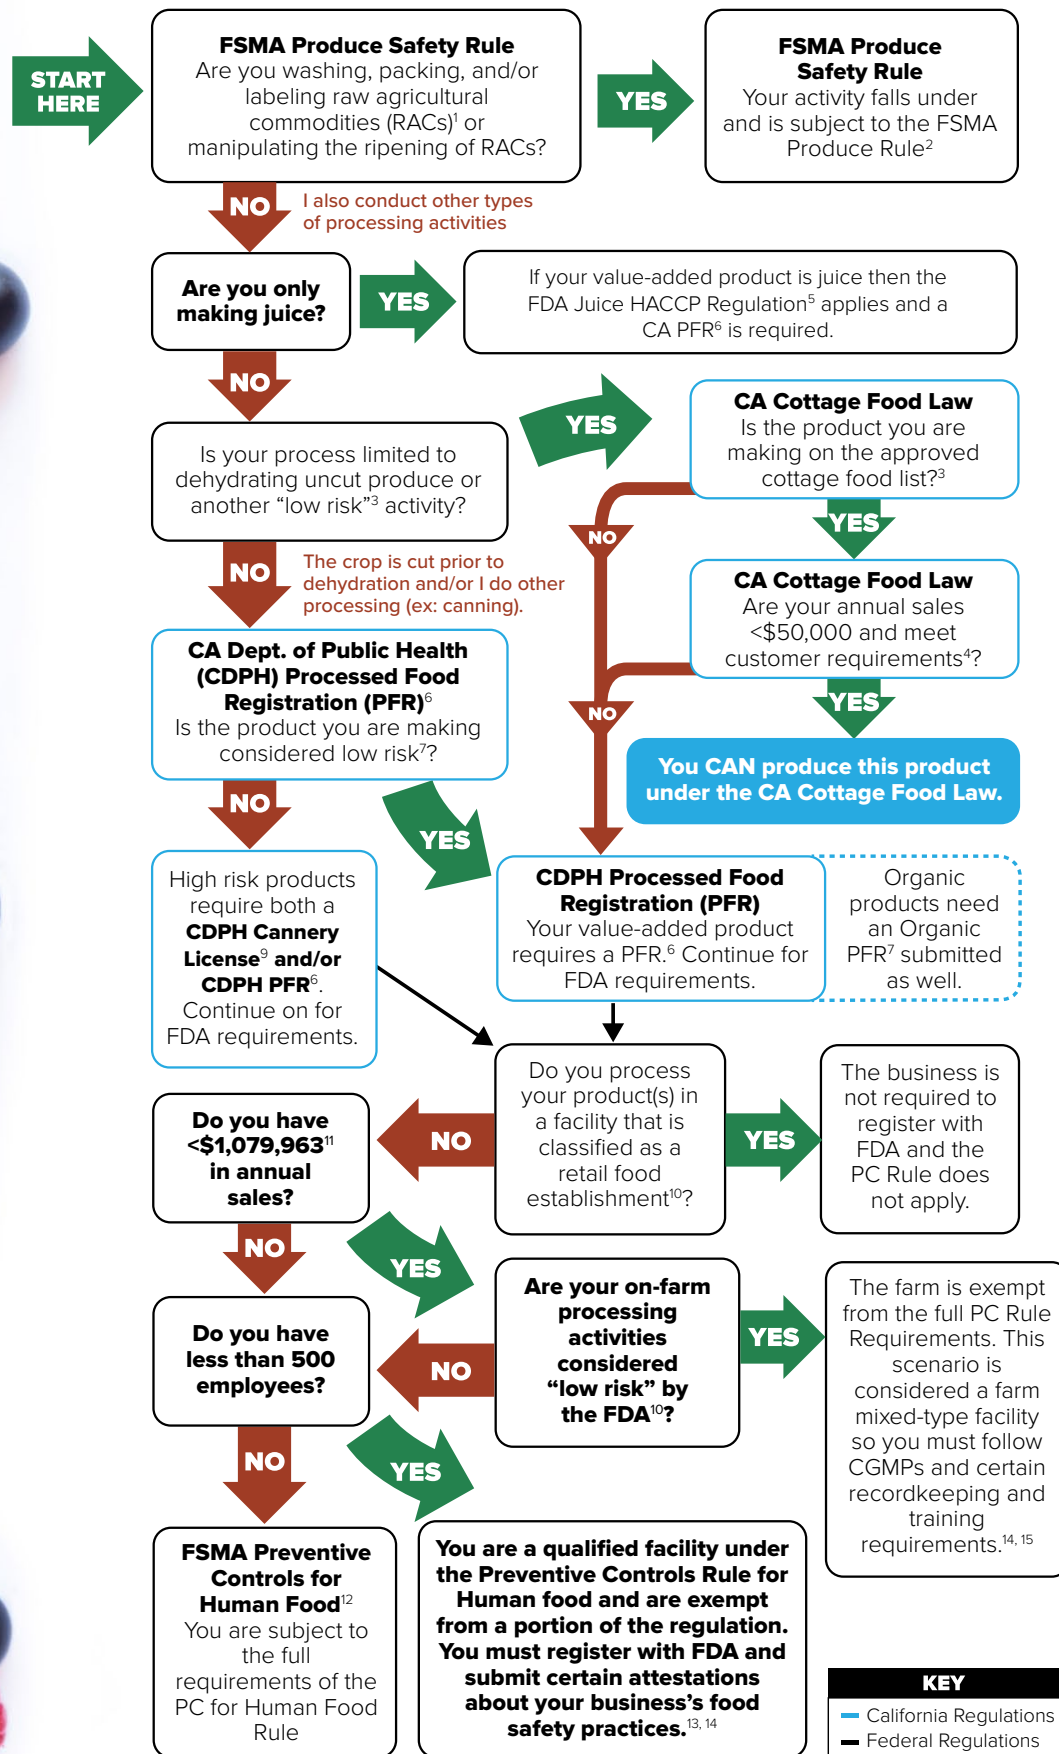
START HERE

FSMA Produce Safety Rule
Are you washing, packing, and/or labeling raw agricultural commodities (RACs)$^1$ or manipulating the ripening of RACs?

YES

FSMA Produce Safety Rule
Your activity falls under and is subject to the FSMA Produce Rule$^2$

NO

I also conduct other types of processing activities

Are you only making juice?

YES

If your value-added product is juice then the FDA Juice HACCP Regulation$^5$ applies and a CA PFR$^6$ is required.

NO

YES

CA Cottage Food Law
Is the product you are making on the approved cottage food list?$^3$

Is your process limited to dehydrating uncut produce or another "low risk"$^3$ activity?

NO

YES

NO

The crop is cut prior to dehydration and/or I do other processing (ex: canning).

CA Cottage Food Law
Are your annual sales <\$50,000 and meet customer requirements$^4$?

CA Dept. of Public Health (CDPH) Processed Food Registration (PFR)$^6$
Is the product you are making considered low risk$^7$?

NO

YES

You CAN produce this product under the CA Cottage Food Law.

NO

YES

High risk products require both a CDPH Cannery License$^9$ and/or CDPH PFR$^6$. Continue on for FDA requirements.

CDPH Processed Food Registration (PFR)
Your value-added product requires a PFR.$^6$ Continue for FDA requirements.

Organic products need an Organic PFR$^7$ submitted as well.

Do you have <\$1,079,963$^{11}$ in annual sales?

NO

Do you process your product(s) in a facility that is classified as a retail food establishment$^{10}$?

YES

The business is not required to register with FDA and the PC Rule does not apply.

NO

YES

Do you have less than 500 employees?

NO

Are your on-farm processing activities considered "low risk" by the FDA$^{10}$?

YES

The farm is exempt from the full PC Rule Requirements. This scenario is considered a farm mixed-type facility so you must follow CGMPs and certain recordkeeping and training requirements.$^{14, 15}$

NO

YES

FSMA Preventive Controls for Human Food$^{12}$
You are subject to the full requirements of the PC for Human Food Rule

You are a qualified facility under the Preventive Controls Rule for Human food and are exempt from a portion of the regulation. You must register with FDA and submit certain attestations about your business's food safety practices.$^{13, 14}$

KEY
California Regulations
Federal Regulations